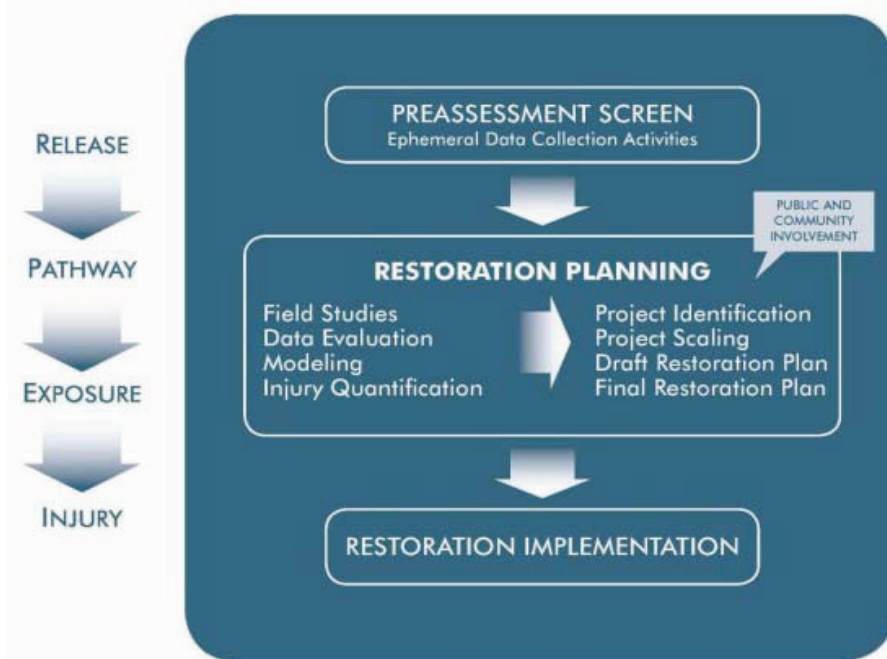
RELEASE

PATHWAY

EXPOSURE

INJURY

PREASSESSMENT SCREEN
Ephemeral Data Collection Activities

PUBLIC AND COMMUNITY INVOLVEMENT

RESTORATION PLANNING

Field Studies
Data Evaluation
Modeling
Injury Quantification

Project Identification
Project Scaling
Draft Restoration Plan
Final Restoration Plan

RESTORATION IMPLEMENTATION